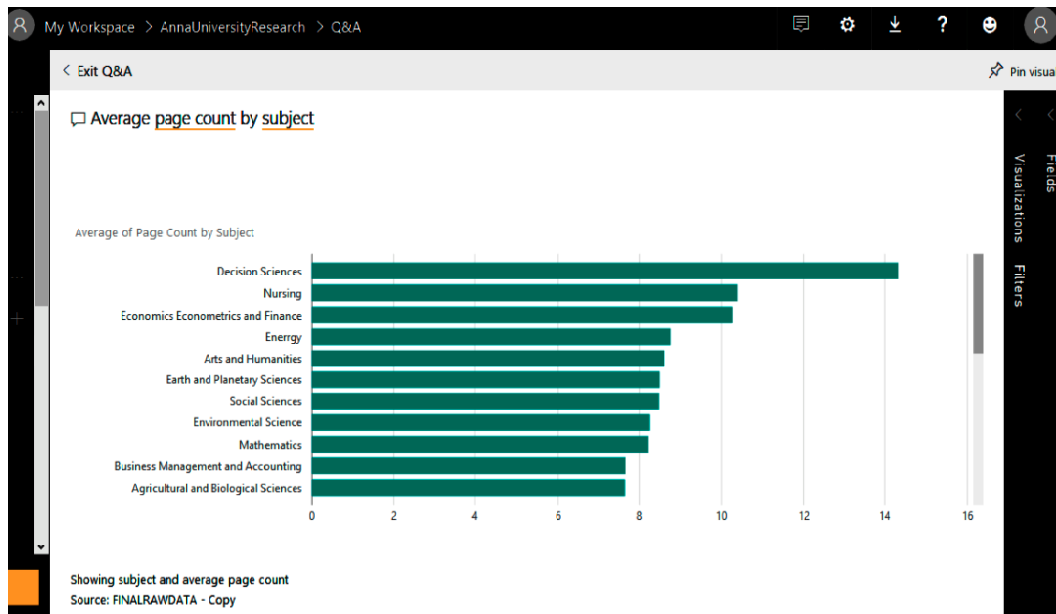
My Workspace > AnnaUniversityResearch > Q&A

< Exit Q&A

Pin visual

Average page count by subject

Average of Page Count by Subject

Decision Sciences
Nursing
Economics Econometrics and Finance
Energy
Arts and Humanities
Earth and Planetary Sciences
Social Sciences
Environmental Science
Mathematics
Business Management and Accounting
Agricultural and Biological Sciences

0 2 4 6 8 10 12 14 16

Showing subject and average page count
Source: FINALRAWDATA - Copy

Visualizations
Filters
Fields